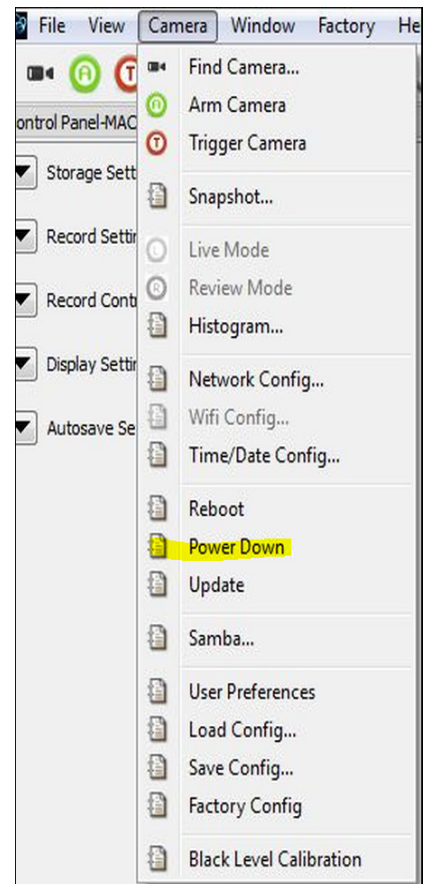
File View Camera Window Factory He

ontrol Panel-MAC

Storage Sett

Record Settir

Record Contr

Display Settir

Autosave Se

Find Camera...
Arm Camera
Trigger Camera

Snapshot...

Live Mode
Review Mode
Histogram...

Network Config...
Wifi Config...
Time/Date Config...

Reboot
Power Down
Update

Samba...

User Preferences
Load Config...
Save Config...
Factory Config

Black Level Calibration